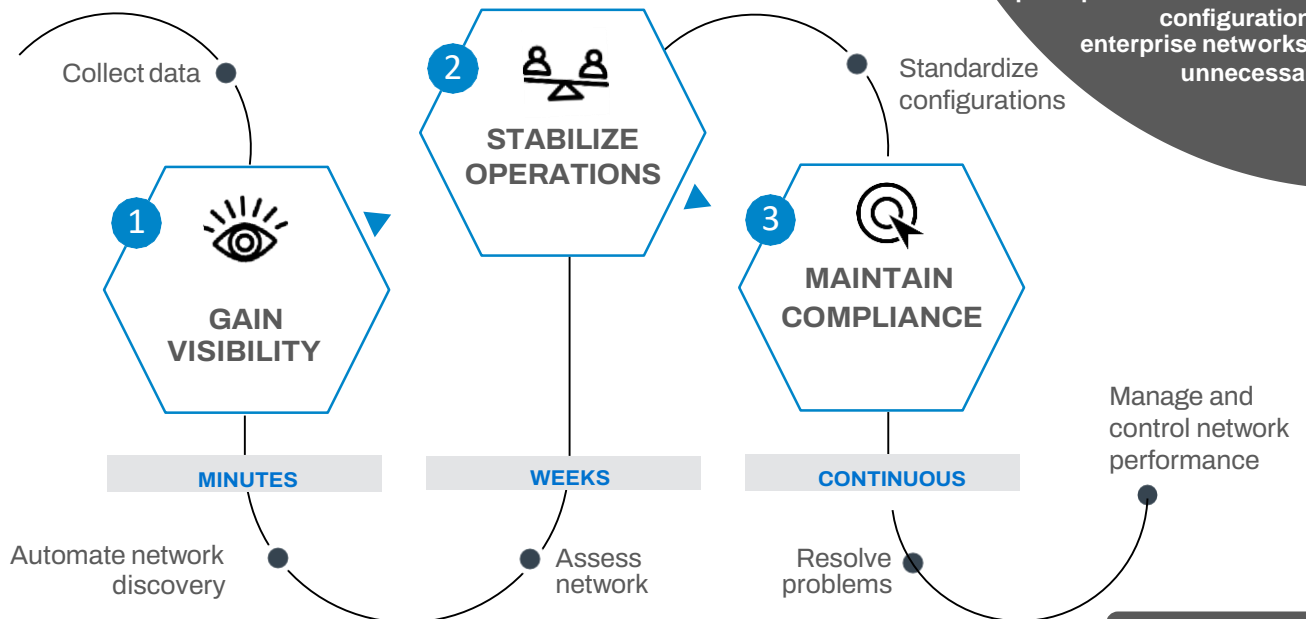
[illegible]
configuration
enterprise networks
unnecessa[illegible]

Collect data

2
STABILIZE OPERATIONS

Standardize configurations

1
GAIN VISIBILITY

3
MAINTAIN COMPLIANCE

Manage and control network performance

MINUTES

WEEKS

CONTINUOUS

Automate network discovery

Assess network

Resolve problems